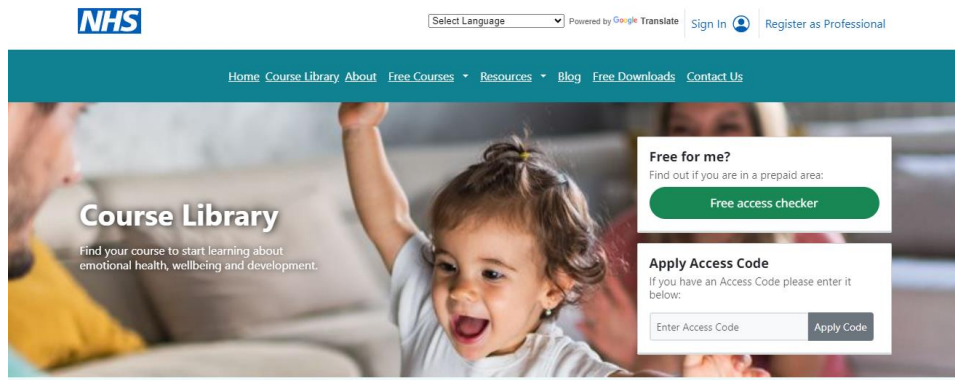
NHS

Select Language Powered by Google Translate Sign In Register as Professional

Home Course Library About Free Courses Resources Blog Free Downloads Contact Us

Course Library

Find your course to start learning about emotional health, wellbeing and development.

Free for me?
Find out if you are in a prepaid area:
Free access checker

Apply Access Code
If you have an Access Code please enter it below:
Enter Access Code Apply Code